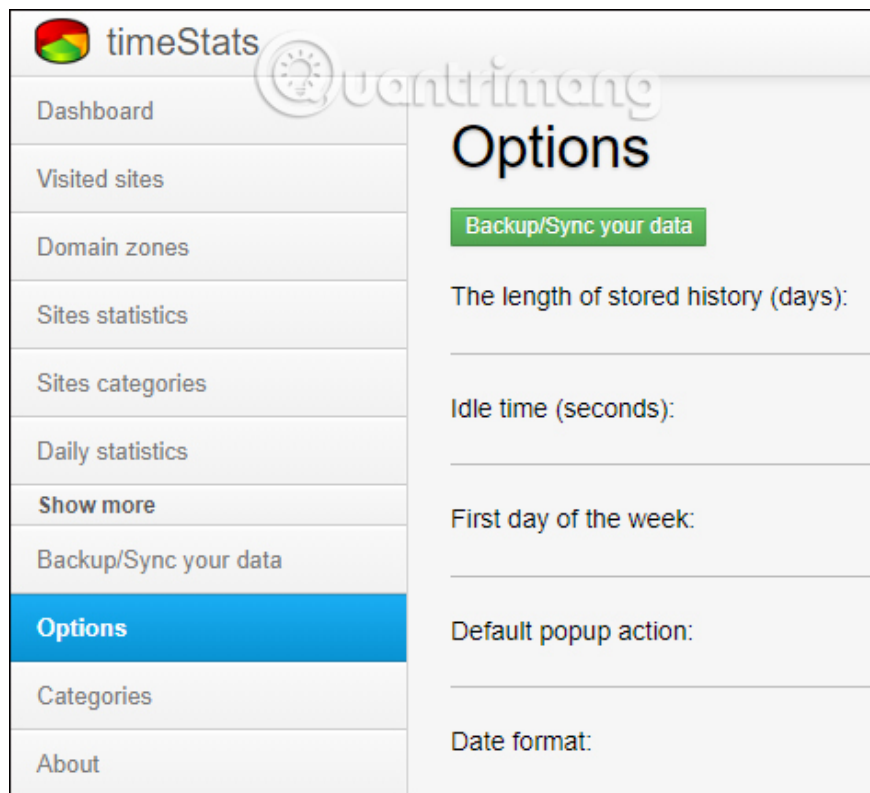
timeStats

Quantrimang

Dashboard

Visited sites

Domain zones

Sites statistics

Sites categories

Daily statistics

Show more

Backup/Sync your data

Options

Categories

About

Options

Backup/Sync your data

The length of stored history (days):

Idle time (seconds):

First day of the week:

Default popup action:

Date format: